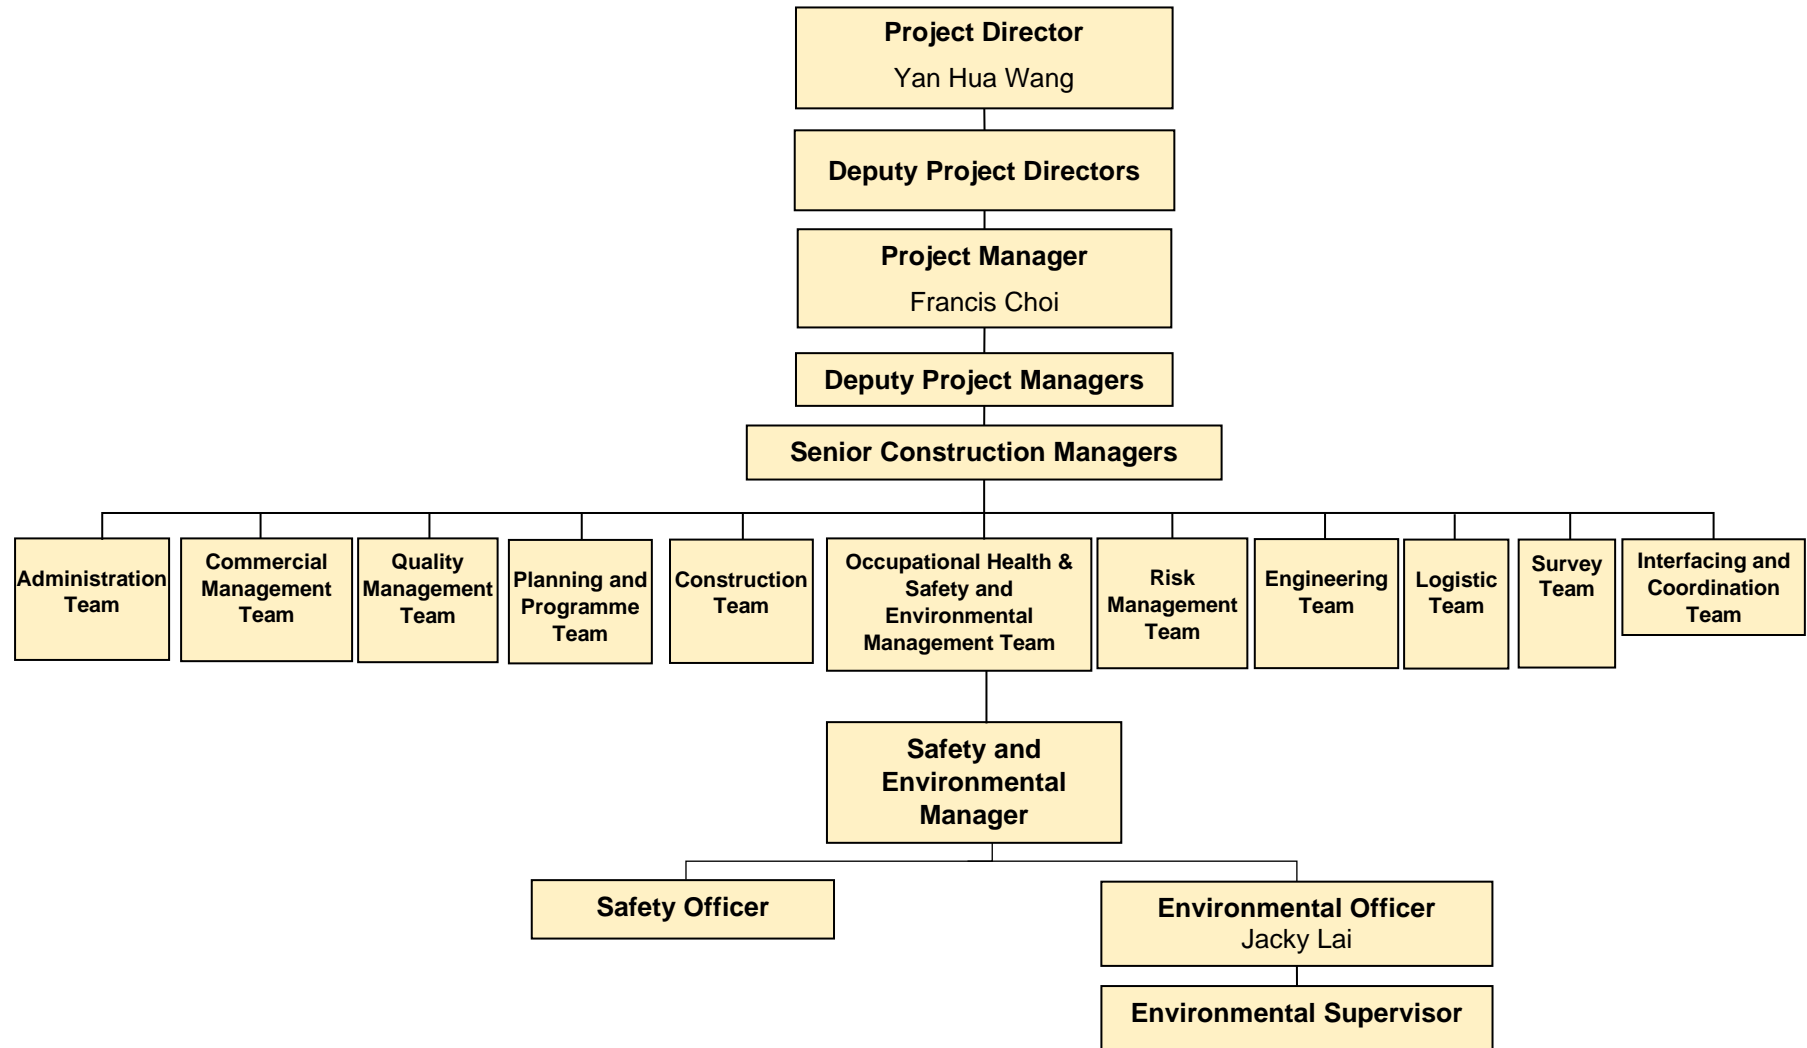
Project Director
Yan Hua Wang

Deputy Project Directors

Project Manager
Francis Choi

Deputy Project Managers

Senior Construction Managers

Administration Team

Commercial Management Team

Quality Management Team

Planning and Programme Team

Construction Team

Occupational Health & Safety and Environmental Management Team

Risk Management Team

Engineering Team

Logistic Team

Survey Team

Interfacing and Coordination Team

Safety and Environmental Manager

Safety Officer

Environmental Officer
Jacky Lai

Environmental Supervisor